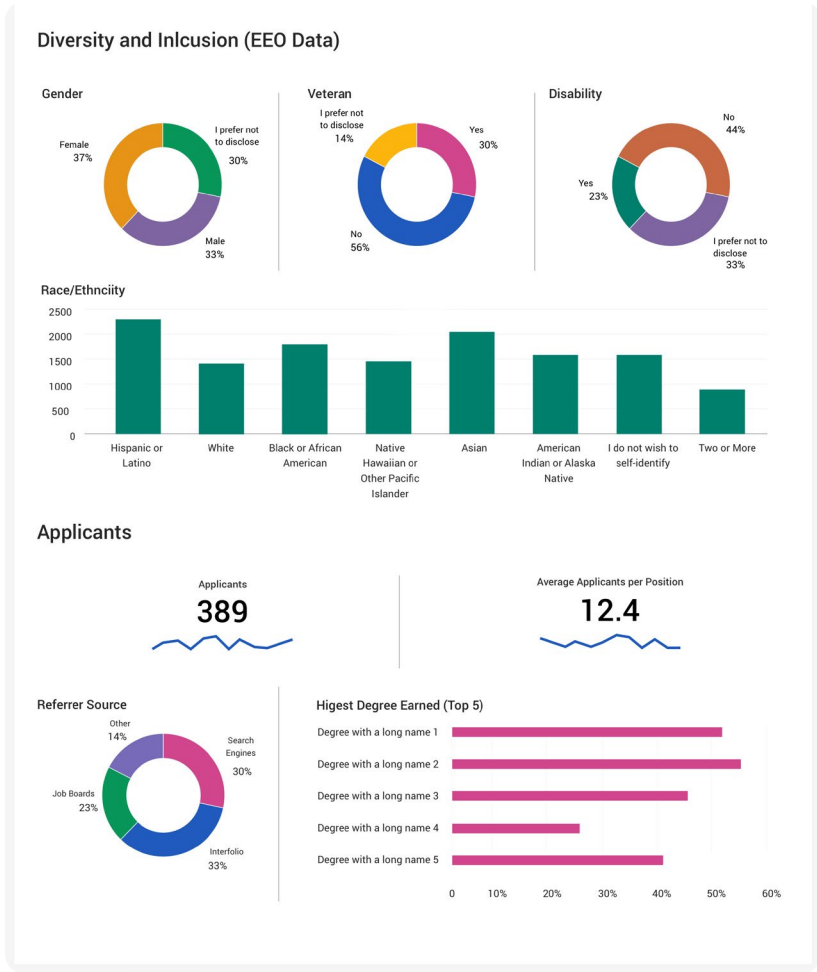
Diversity and Inlcusion (EEO Data)

Gender

Female
37%

I prefer not to disclose
30%

Male
33%

Veteran

I prefer not to disclose
14%

Yes
30%

No
56%

Disability

No
44%

Yes
23%

I prefer not to disclose
33%

Race/Ethnciity

2500
2000
1500
1000
500
0

Hispanic or Latino
White
Black or African American
Native Hawaiian or Other Pacific Islander
Asian
American Indian or Alaska Native
I do not wish to self-identify
Two or More

Applicants

Applicants
389

Average Applicants per Position
12.4

Referrer Source

Other
14%

Search Engines
30%

Job Boards
23%

Interfolio
33%

Higest Degree Earned (Top 5)

Degree with a long name 1
Degree with a long name 2
Degree with a long name 3
Degree with a long name 4
Degree with a long name 5

0 10% 20% 30% 40% 50% 60%